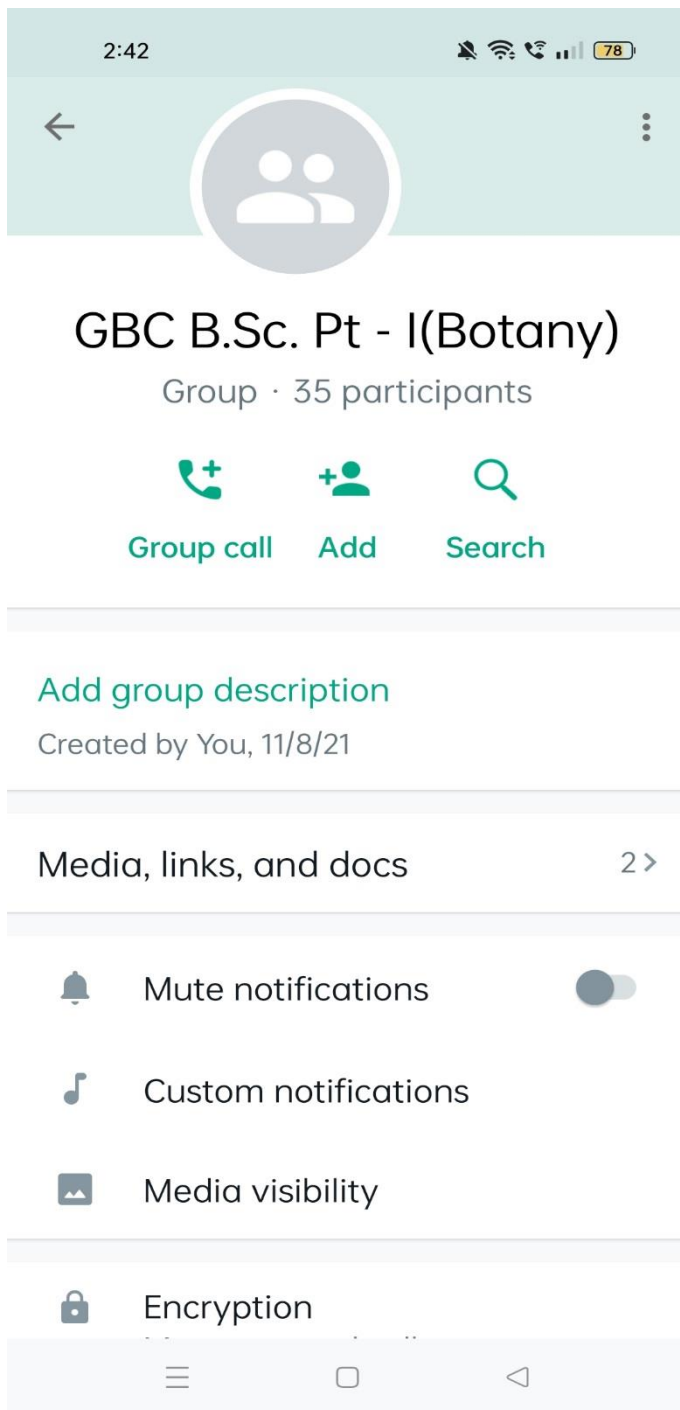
2:42

78

GBC B.Sc. Pt - I(Botany)

Group · 35 participants

Group call

Add

Search

Add group description

Created by You, 11/8/21

Media, links, and docs

2 >

Mute notifications

Custom notifications

Media visibility

Encryption

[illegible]